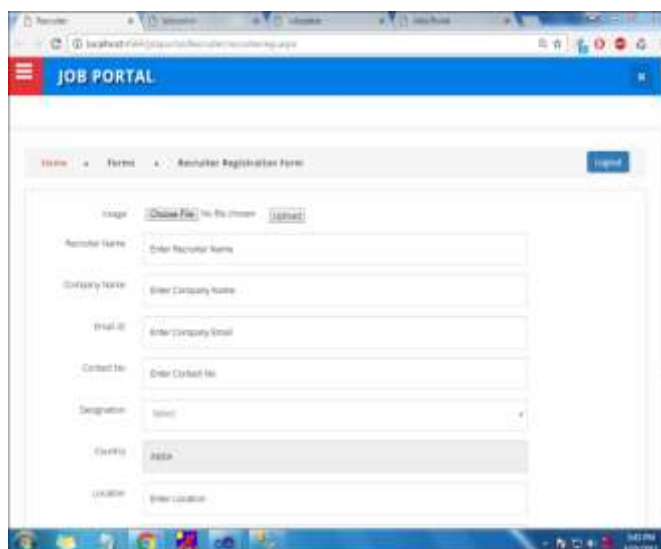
Recruiter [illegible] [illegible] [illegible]

localhost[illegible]

JOB PORTAL

Home » Forms » Recruiter Registration Form

Logout

Image Choose File No file chosen Upload

Recruiter Name Enter Recruiter Name

Company Name Enter Company Name

Email ID Enter Company Email

Contact No Enter Contact No

Designation Select

Country INDIA

Location Enter Location